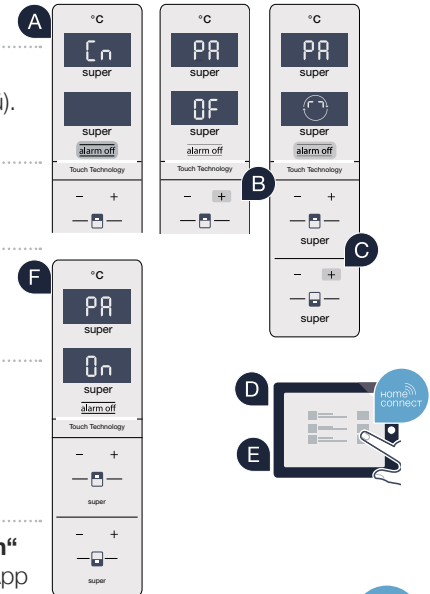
A

°C

Cn

super

super

alarm off

Touch Technology

– +

°C

PA

super

OF

super

alarm off

Touch Technology

– +

B

°C

PA

super

super

alarm off

Touch Technology

– +

super

C

– +

super

).

F

°C

PA

super

On

super

alarm off

Touch Technology

– +

super

– +

super

D

HOME CONNECT

E

n"

pp